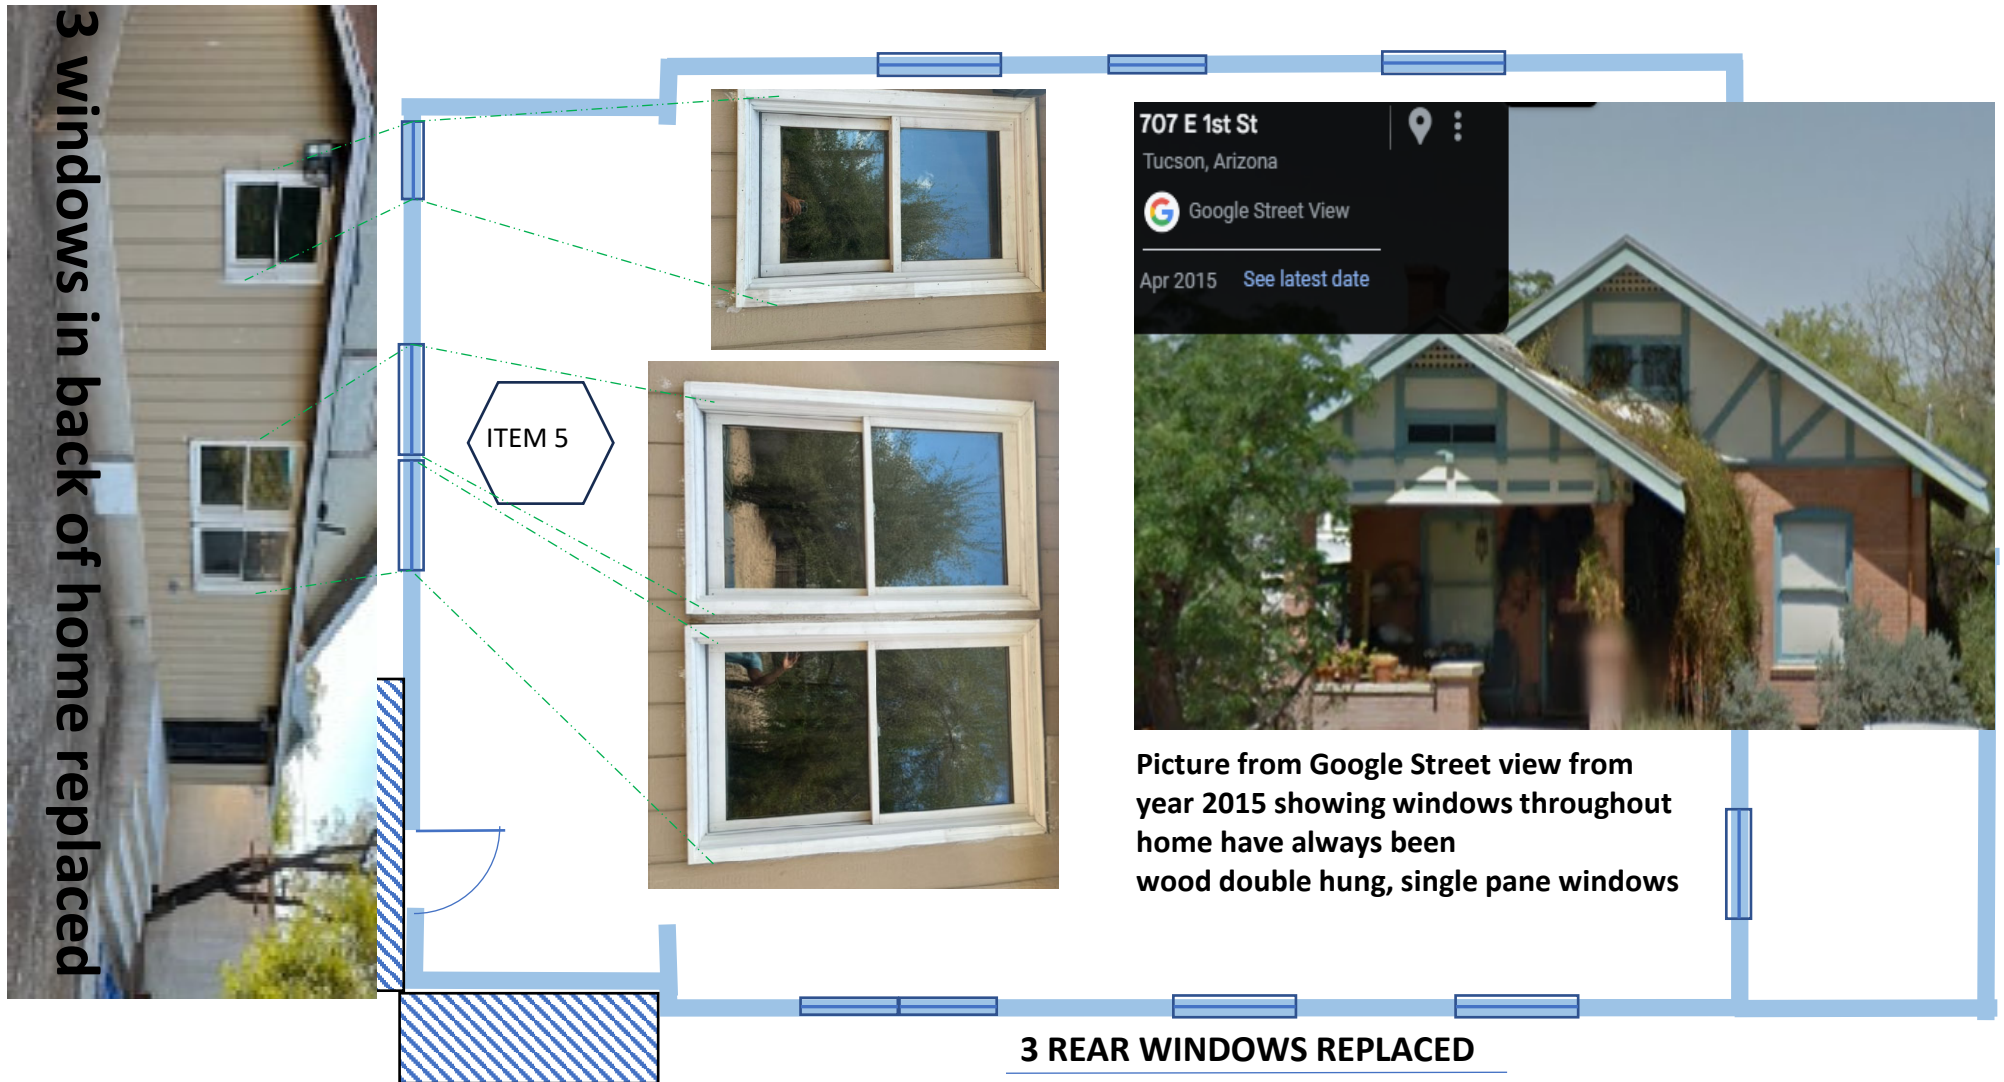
3 windows in back of home replaced

ITEM 5

707 E 1st St
Tucson, Arizona
Google Street View
Apr 2015 See latest date

Picture from Google Street view from year 2015 showing windows throughout home have always been wood double hung, single pane windows

3 REAR WINDOWS REPLACED